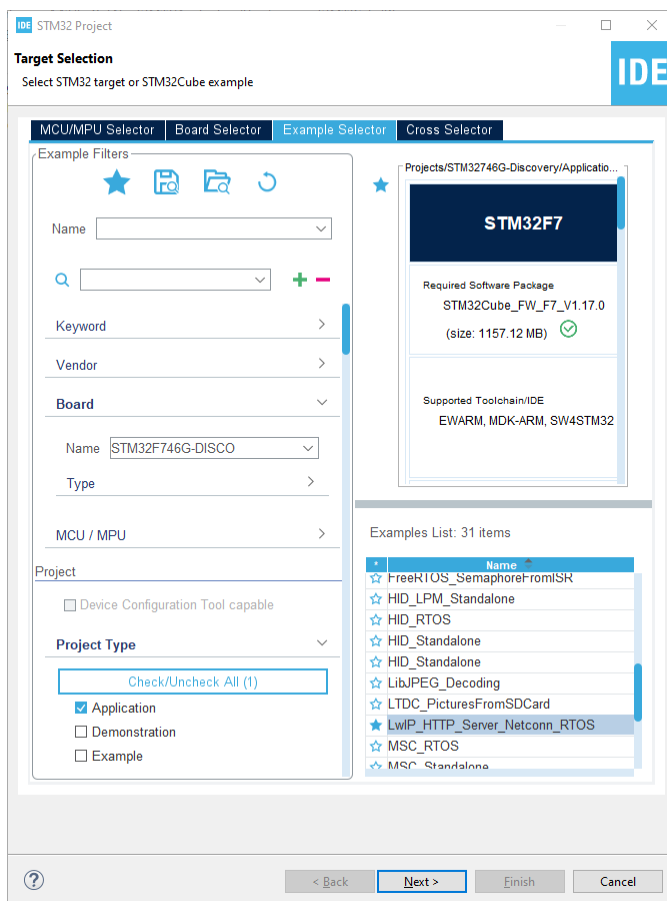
IDE STM32 Project

Target Selection

Select STM32 target or STM32Cube example

IDE

MCU/MPU Selector | Board Selector | Example Selector | Cross Selector

Example Filters

Name

Keyword

Vendor

Board

Name STM32F746G-DISCO

Type

MCU / MPU

Project

Device Configuration Tool capable

Project Type

Check/Uncheck All (1)

Application

Demonstration

Example

Projects/STM32746G-Discovery/Applicatio...

STM32F7

Required Software Package

STM32Cube_FW_F7_V1.17.0

(size: 1157.12 MB)

Supported Toolchain/IDE

EWARM, MDK-ARM, SW4STM32

Examples List: 31 items

| * | Name |
|---|---|
| | FreeRTOS_SemaphoreFromISR |
| | HID_LPM_Standalone |
| | HID_RTOS |
| | HID_Standalone |
| | HID_Standalone |
| | LibJPEG_Decoding |
| | LTDC_PicturesFromSDCard |
| | LwIP_HTTP_Server_Netconn_RTOS |
| | MSC_RTOS |
| | MSC_Standalone |

?

< Back | Next > | Finish | Cancel